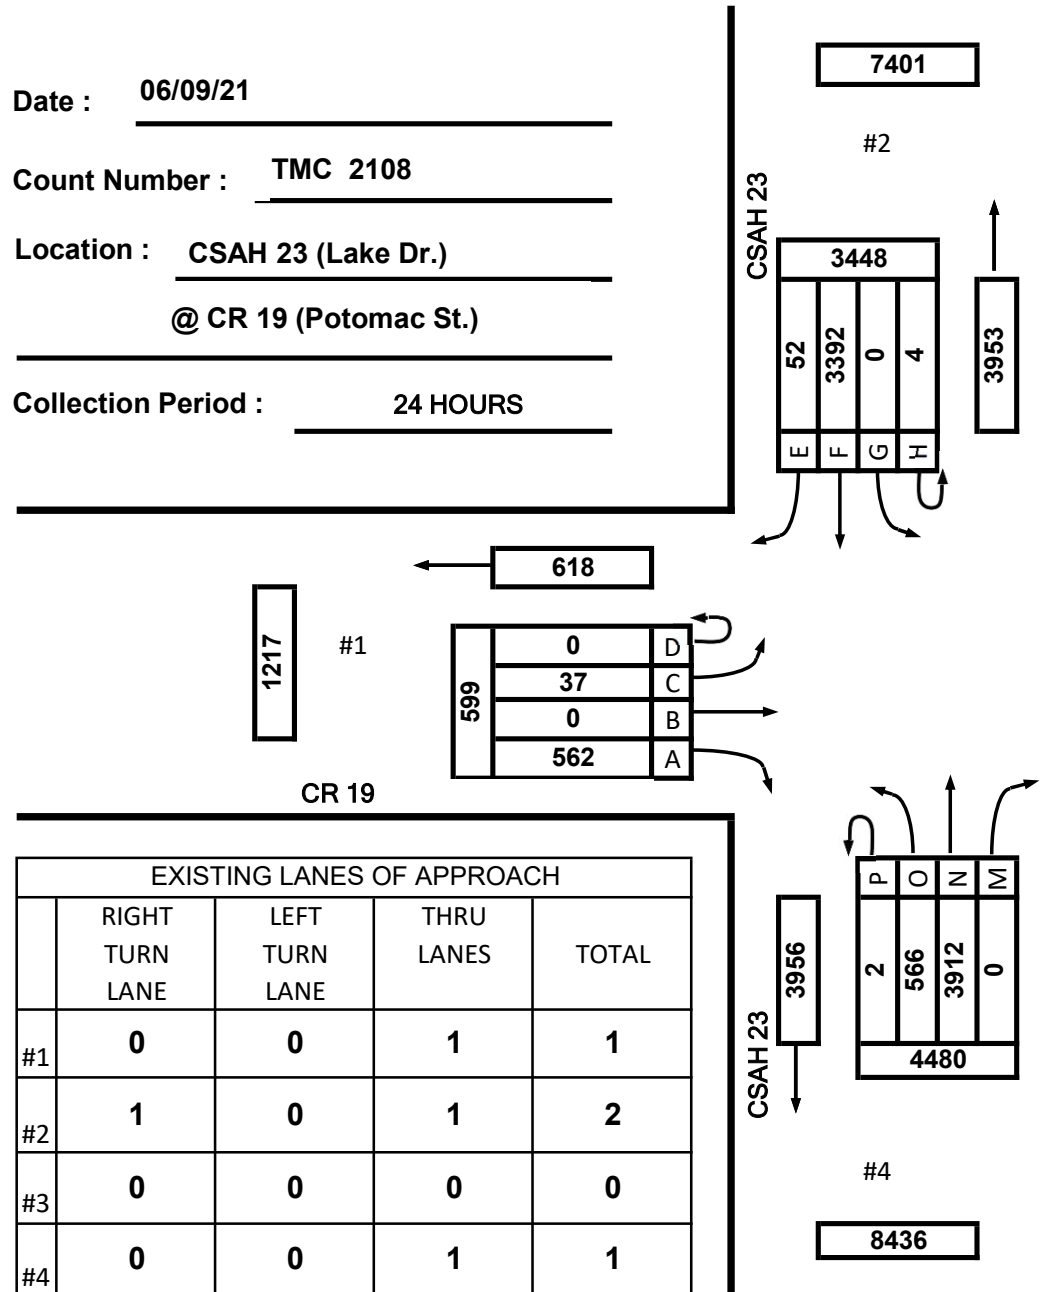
Date : 06/09/21

Count Number : TMC 2108

Location : CSAH 23 (Lake Dr.)

@ CR 19 (Potomac St.)

Collection Period : 24 HOURS

7401

#2

CSAH 23

3448

52 3392 0 4

3953

E F G H

618

1217

#1

599

| 0 | D |
|---|---|
| 37 | C |
| 0 | B |
| 562 | A |

CR 19

| EXISTING LANES OF APPROACH | | | | |
|---|---|---|---|---|
| | RIGHT TURN LANE | LEFT TURN LANE | THRU LANES | TOTAL |
| #1 | 0 | 0 | 1 | 1 |
| #2 | 1 | 0 | 1 | 2 |
| #3 | 0 | 0 | 0 | 0 |
| #4 | 0 | 0 | 1 | 1 |

P O N M

3956

2 566 3912 0

4480

CSAH 23

#4

8436